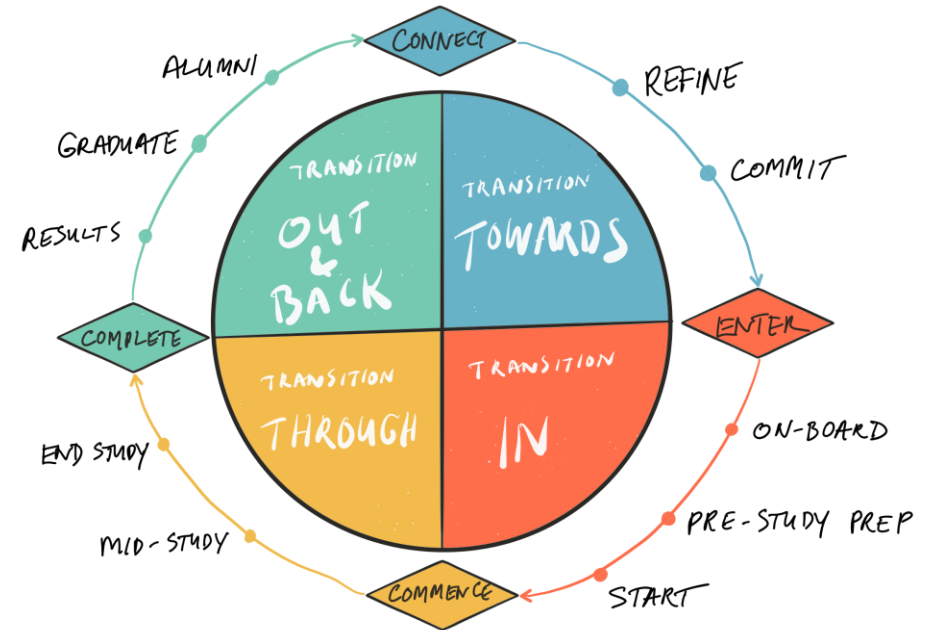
CONNECT

REFINE

COMMIT

ENTER

ON-BOARD

PRE-STUDY PREP

START

COMMENCE

MID-STUDY

END STUDY

COMPLETE

RESULTS

GRADUATE

ALUMNI

TRANSITION OUT & BACK

TRANSITION TOWARDS

TRANSITION THROUGH

TRANSITION IN